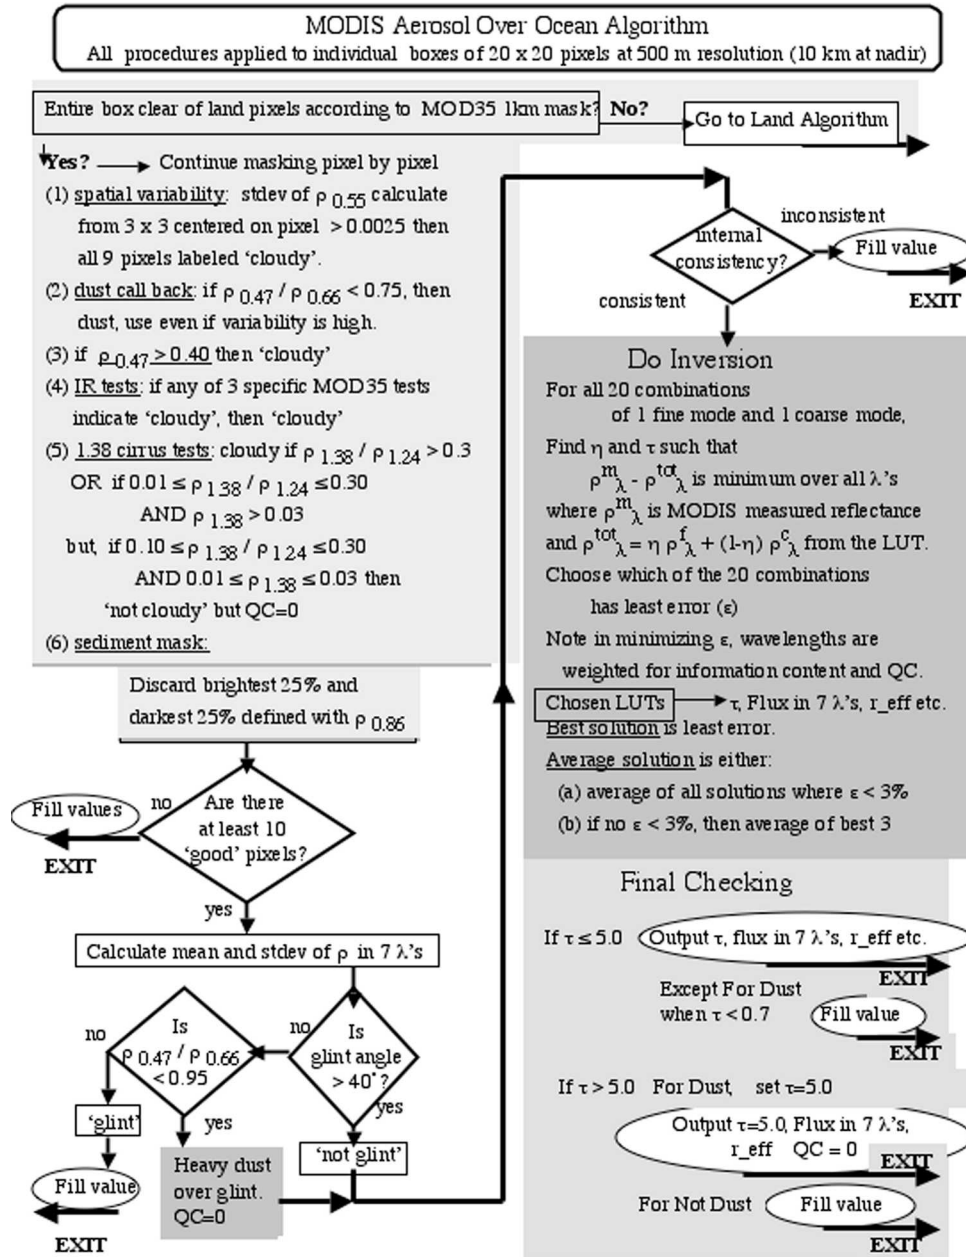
MODIS Aerosol Over Ocean Algorithm
All procedures applied to individual boxes of 20 x 20 pixels at 500 m resolution (10 km at nadir)

Entire box clear of land pixels according to MOD35 1km mask? No? Go to Land Algorithm

Yes? Continue masking pixel by pixel

(1) spatial variability: stdev of $\rho_{0.55}$ calculate from 3 x 3 centered on pixel > 0.0025 then all 9 pixels labeled 'cloudy'.

(2) dust call back: if $\rho_{0.47} / \rho_{0.66} < 0.75$, then dust, use even if variability is high.

(3) if $\rho_{0.47} > 0.40$ then 'cloudy'

(4) IR tests: if any of 3 specific MOD35 tests indicate 'cloudy', then 'cloudy'

(5) 1.38 cirrus tests: cloudy if $\rho_{1.38} / \rho_{1.24} > 0.3$
OR if $0.01 \le \rho_{1.38} / \rho_{1.24} \le 0.30$
AND $\rho_{1.38} > 0.03$
but, if $0.10 \le \rho_{1.38} / \rho_{1.24} \le 0.30$
AND $0.01 \le \rho_{1.38} \le 0.03$ then
'not cloudy' but QC=0

(6) sediment mask:

Discard brightest 25% and darkest 25% defined with $\rho_{0.86}$

Are there at least 10 'good' pixels?
no
Fill values
EXIT
yes

Calculate mean and stdev of $\rho$ in 7 $\lambda$'s

Is glint angle > 40°?
no
yes
'not glint'

Is $\rho_{0.47} / \rho_{0.66} < 0.95$
no
'glint'
Fill value
EXIT
yes
Heavy dust over glint. QC=0

internal consistency?
inconsistent
Fill value
EXIT
consistent

Do Inversion
For all 20 combinations of 1 fine mode and 1 coarse mode,
Find $\eta$ and $\tau$ such that
$\rho^{m}_{\lambda} - \rho^{tot}_{\lambda}$ is minimum over all $\lambda$'s
where $\rho^{m}_{\lambda}$ is MODIS measured reflectance
and $\rho^{tot}_{\lambda} = \eta\, \rho^{f}_{\lambda} + (1-\eta)\, \rho^{c}_{\lambda}$ from the LUT.
Choose which of the 20 combinations has least error ($\varepsilon$)
Note in minimizing $\varepsilon$, wavelengths are weighted for information content and QC.
Chosen LUTs → $\tau$, Flux in 7 $\lambda$'s, r_eff etc.
Best solution is least error.
Average solution is either:
(a) average of all solutions where $\varepsilon$ < 3%
(b) if no $\varepsilon$ < 3%, then average of best 3

Final Checking
If $\tau \le 5.0$ Output $\tau$, flux in 7 $\lambda$'s, r_eff etc.
EXIT
Except For Dust when $\tau < 0.7$ Fill value
EXIT
If $\tau > 5.0$ For Dust, set $\tau$=5.0
Output $\tau$=5.0, Flux in 7 $\lambda$'s, r_eff QC = 0
EXIT
For Not Dust Fill value
EXIT